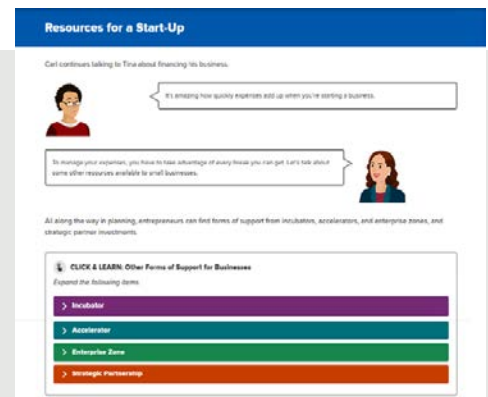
Resources for a Start-Up

Carl continues talking to Tina about financing his business.

It's amazing how quickly expenses add up when you're starting a business.

To manage your expenses, you have to take advantage of every break you can get. Let's talk about some other resources available to small businesses.

All along the way in planning, entrepreneurs can find forms of support from incubators, accelerators, and enterprise zones, and strategic partner investments.

CLICK & LEARN: Other Forms of Support for Businesses

Expand the following items.

> Incubator

> Accelerator

> Enterprise Zone

> Strategic Partnership